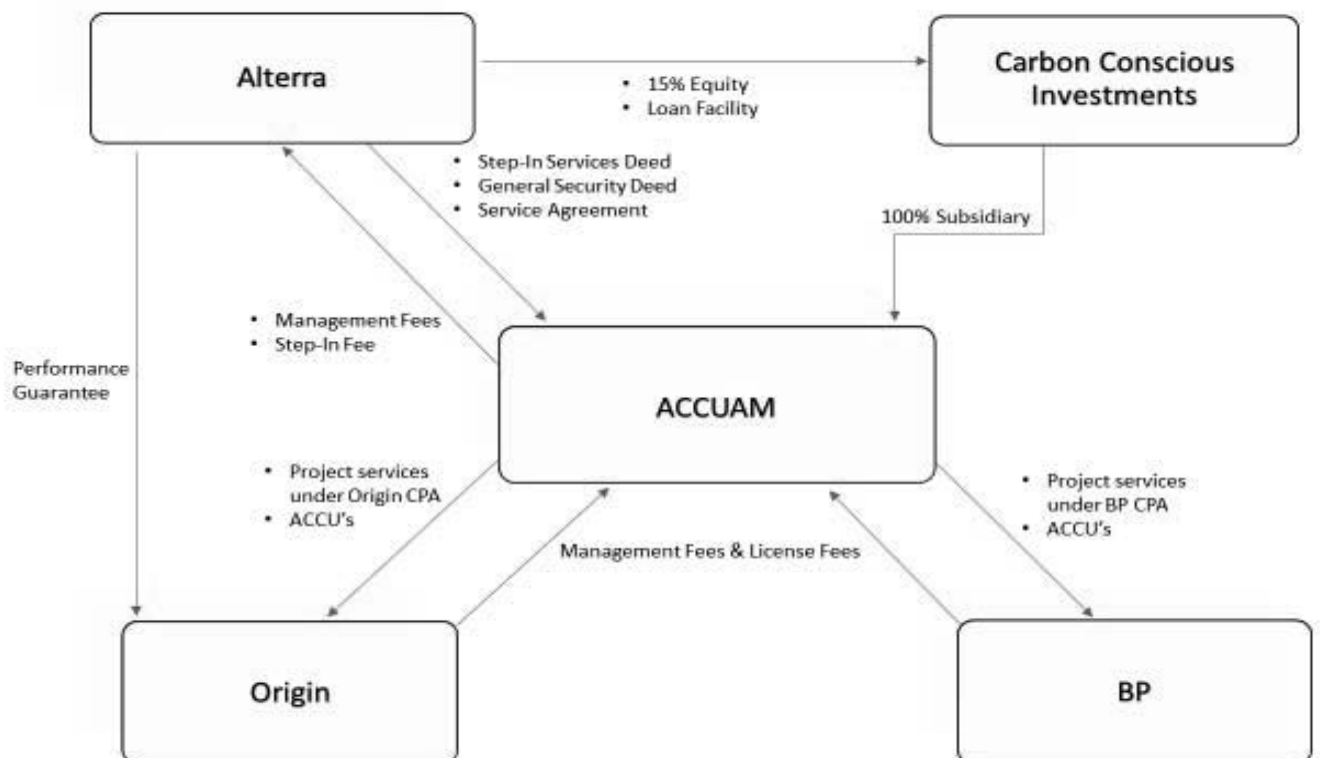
Alterra

• 15% Equity
• Loan Facility

Carbon Conscious Investments

• Step-In Services Deed
• General Security Deed
• Service Agreement

100% Subsidiary

• Management Fees
• Step-In Fee

Performance Guarantee

ACCUAM

• Project services under Origin CPA
• ACCU's

Management Fees & License Fees

• Project services under BP CPA
• ACCU's

Origin

BP